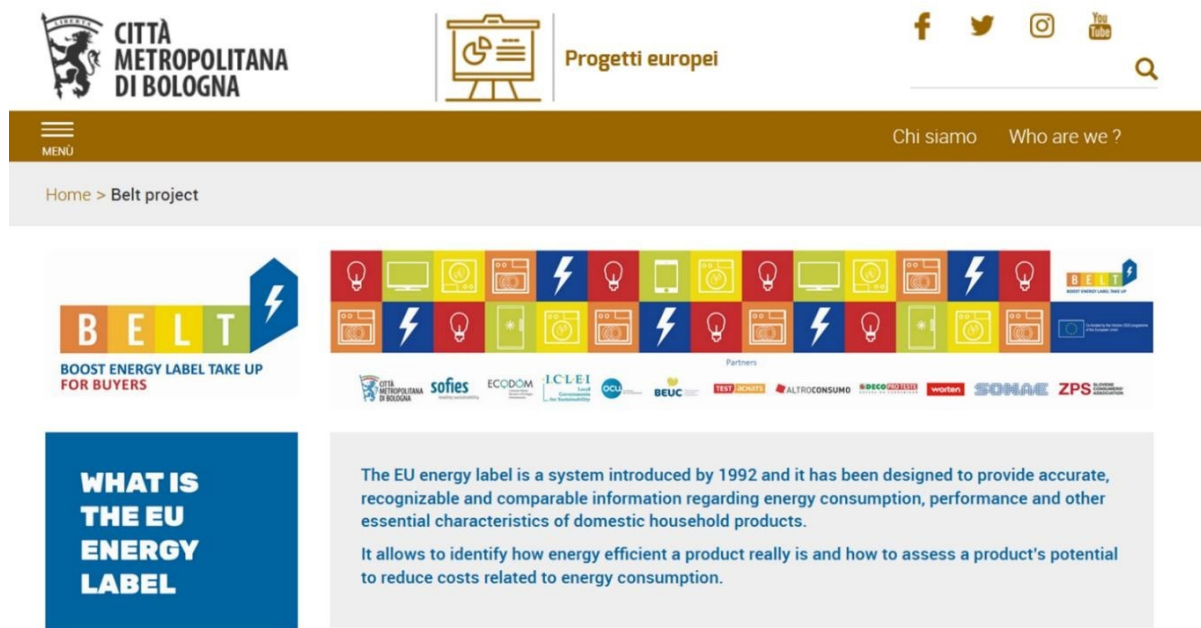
LIBERTAS
CITTÀ METROPOLITANA DI BOLOGNA

Progetti europei

MENÙ

Chi siamo Who are we ?

Home > Belt project

B E L T
BOOST ENERGY LABEL TAKE UP FOR BUYERS

B E L T
BOOST ENERGY LABEL TAKE UP

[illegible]

Partners

CITTÀ METROPOLITANA DI BOLOGNA sofies ECODOM ICLEI Local Governments for Sustainability ocu BEUC TEST ACHATS ALTROCONSUMO DECO PROTESTE worten SONAE ZPS SLOVENE CONSUMERS' ASSOCIATION

WHAT IS THE EU ENERGY LABEL

The EU energy label is a system introduced by 1992 and it has been designed to provide accurate, recognizable and comparable information regarding energy consumption, performance and other essential characteristics of domestic household products.

It allows to identify how energy efficient a product really is and how to assess a product's potential to reduce costs related to energy consumption.